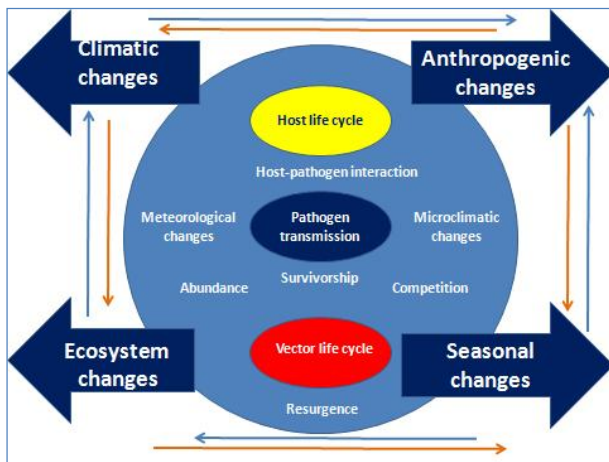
Climatic changes

Anthropogenic changes

Host life cycle

Host-pathogen interaction

Meteorological changes

Pathogen transmission

Microclimatic changes

Abundance

Survivorship

Competition

Ecosystem changes

Vector life cycle

Seasonal changes

Resurgence